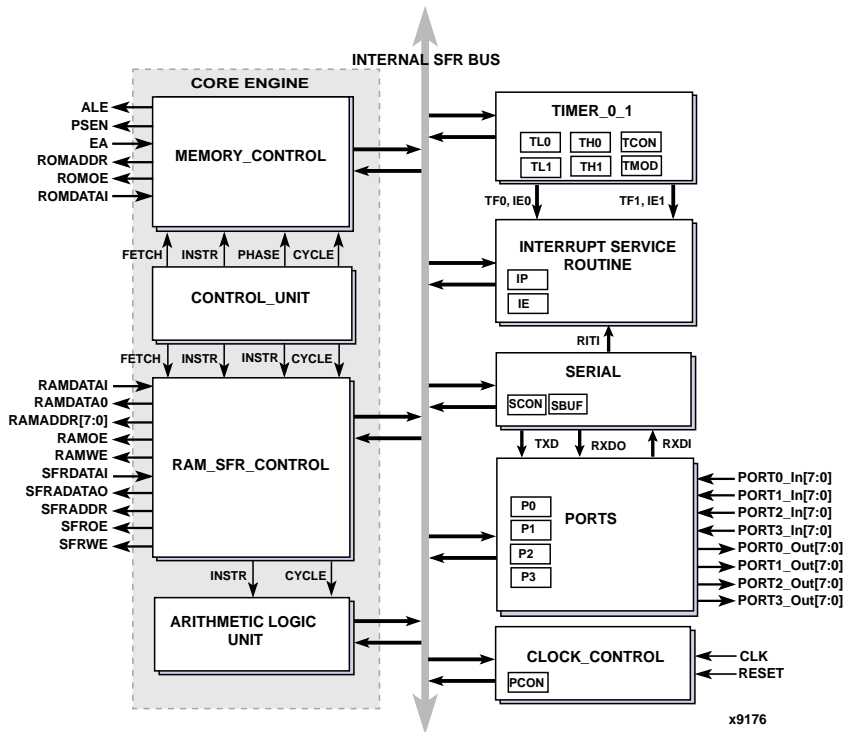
INTERNAL SFR BUS

CORE ENGINE

ALE
PSEN
EA
ROMADDR
ROMOE
ROMDATAI

MEMORY_CONTROL

FETCH INSTR PHASE CYCLE

CONTROL_UNIT

FETCH INSTR INSTR CYCLE

RAMDATAI
RAMDATA0
RAMADDR[7:0]
RAMOE
RAMWE
SFRDATAI
SFRADATAO
SFRADDR
SFROE
SFRWE

RAM_SFR_CONTROL

INSTR CYCLE

ARITHMETIC LOGIC UNIT

TIMER_0_1

TL0 TH0 TCON
TL1 TH1 TMOD

TF0, IE0 TF1, IE1

INTERRUPT SERVICE ROUTINE

IP
IE

RITI

SERIAL

SCON SBUF

TXD RXDO RXDI

PORTS

P0
P1
P2
P3

PORT0_In[7:0]
PORT1_In[7:0]
PORT2_In[7:0]
PORT3_In[7:0]
PORT0_Out[7:0]
PORT1_Out[7:0]
PORT2_Out[7:0]
PORT3_Out[7:0]

CLOCK_CONTROL

PCON

CLK
RESET

x9176